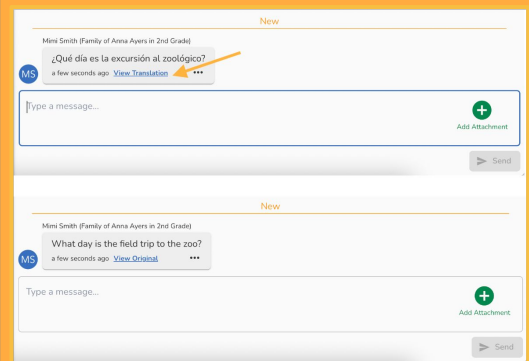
New

Mimi Smith (Family of Anna Ayers in 2nd Grade)

MS

¿Qué día es la excursión al zoológico?

a few seconds ago View Translation •••

Type a message...

Add Attachment

Send

New

Mimi Smith (Family of Anna Ayers in 2nd Grade)

MS

What day is the field trip to the zoo?

a few seconds ago View Original •••

Type a message...

Add Attachment

Send